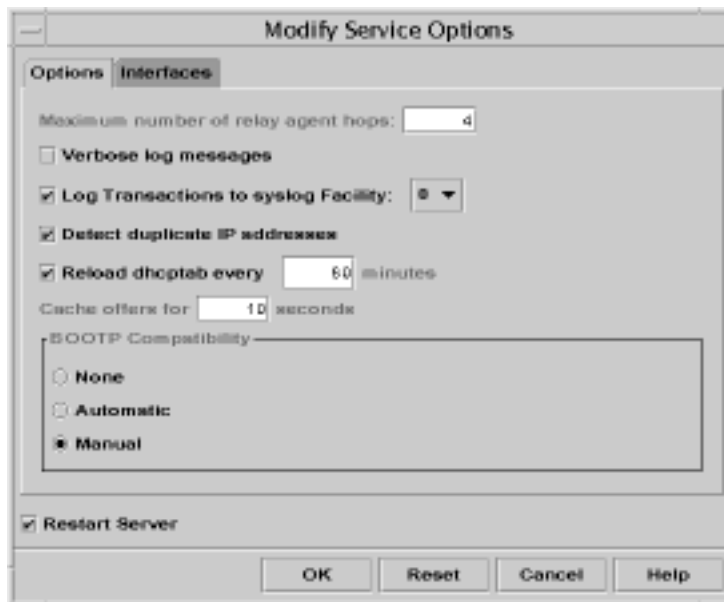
Modify Service Options

Options Interfaces

Maximum number of relay agent hops: 4

Verbose log messages

Log Transactions to syslog Facility: 0

Detect duplicate IP addresses

Reload dhcptab every 60 minutes

Cache offers for 10 seconds

BOOTP Compatibility

None

Automatic

Manual

Restart Server

OK Reset Cancel Help